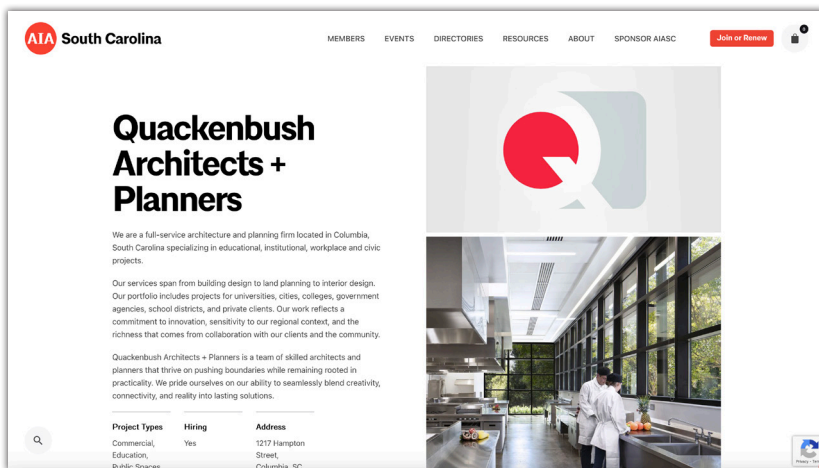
AIA South Carolina

MEMBERS EVENTS DIRECTORIES RESOURCES ABOUT SPONSOR AIASC Join or Renew 0

Quackenbush Architects + Planners

We are a full-service architecture and planning firm located in Columbia, South Carolina specializing in educational, institutional, workplace and civic projects.

Our services span from building design to land planning to interior design. Our portfolio includes projects for universities, cities, colleges, government agencies, school districts, and private clients. Our work reflects a commitment to innovation, sensitivity to our regional context, and the richness that comes from collaboration with our clients and the community.

Quackenbush Architects + Planners is a team of skilled architects and planners that thrive on pushing boundaries while remaining rooted in practicality. We pride ourselves on our ability to seamlessly blend creativity, connectivity, and reality into lasting solutions.

| Project Types | Hiring | Address |
|---|---|---|
| Commercial, Education, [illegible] | Yes | 1217 Hampton Street, Columbia, SC |